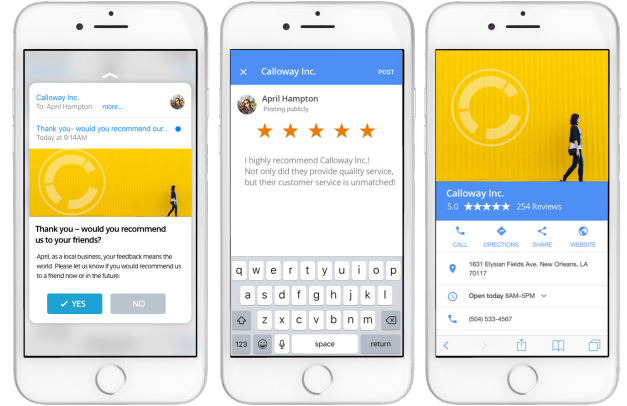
Calloway Inc.
To: April Hampton more...

Thank you - would you recommend our...
Today at 8:17AM

Thank you – would you recommend us to your friends?

April, as a local business, your feedback means the world. Please let us know if you would recommend us to a friend now or in the future:

✔ YES
NO

✕ Calloway Inc. POST

April Hampton
Posting publicly

★★★★★

I highly recommend Calloway Inc.! Not only did they provide quality service, but their customer service is unmatched!

q w e r t y u i o p
a s d f g h j k l
z x c v b n m
123 space return

Calloway Inc.
5.0 ★★★★★ 254 Reviews

CALL DIRECTIONS SHARE WEBSITE

1631 Elysian Fields Ave, New Orleans, LA 70117

Open today 8AM–5PM

(504) 533-4567